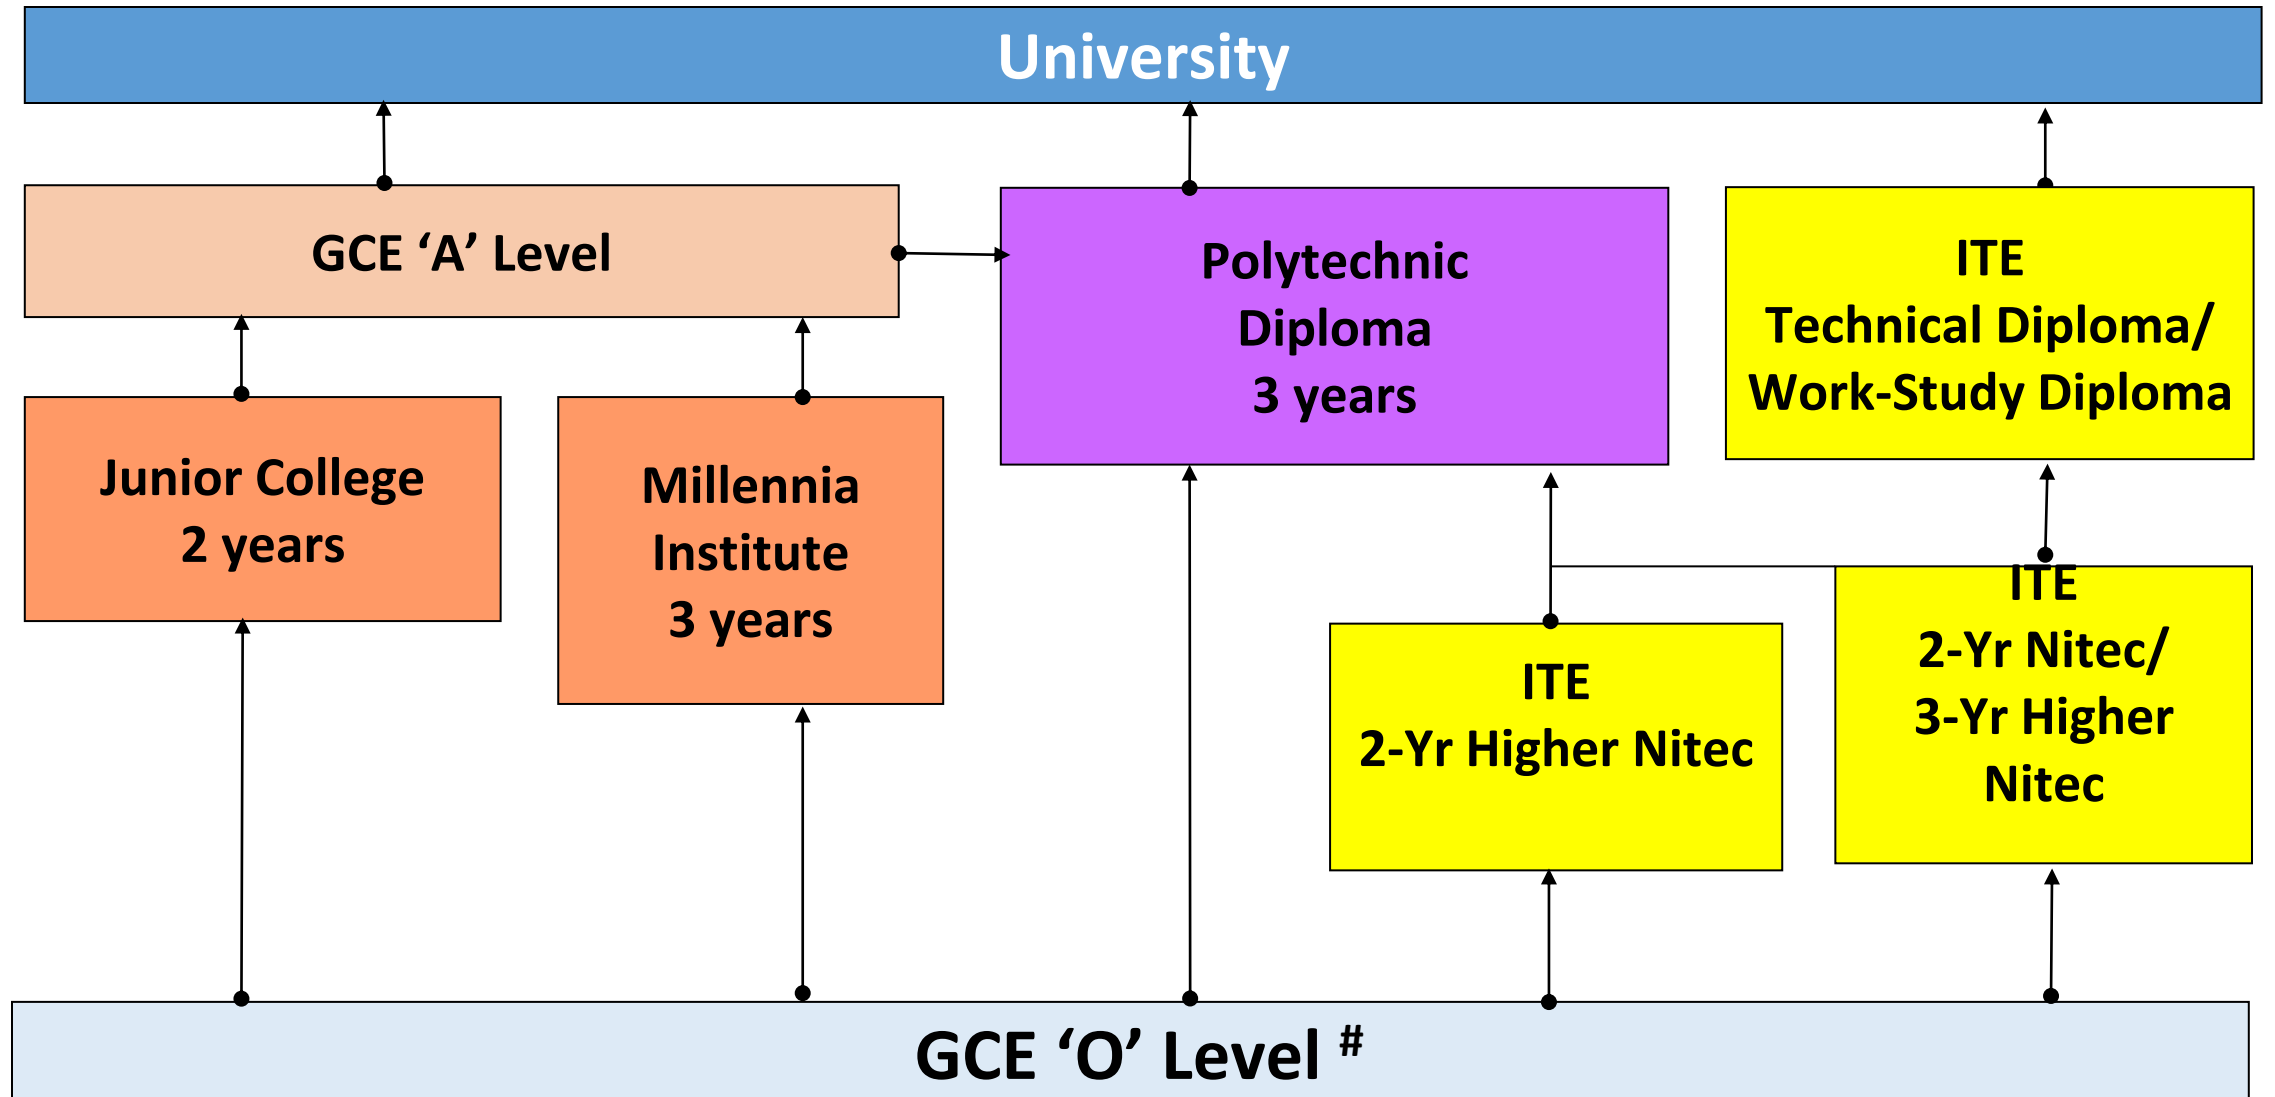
University

GCE ‘A’ Level

Polytechnic
Diploma
3 years

ITE
Technical Diploma/
Work-Study Diploma

Junior College
2 years

Millennia
Institute
3 years

ITE
2-Yr Higher Nitec

ITE
2-Yr Nitec/
3-Yr Higher
Nitec

GCE ‘O’ Level $^{\#}$